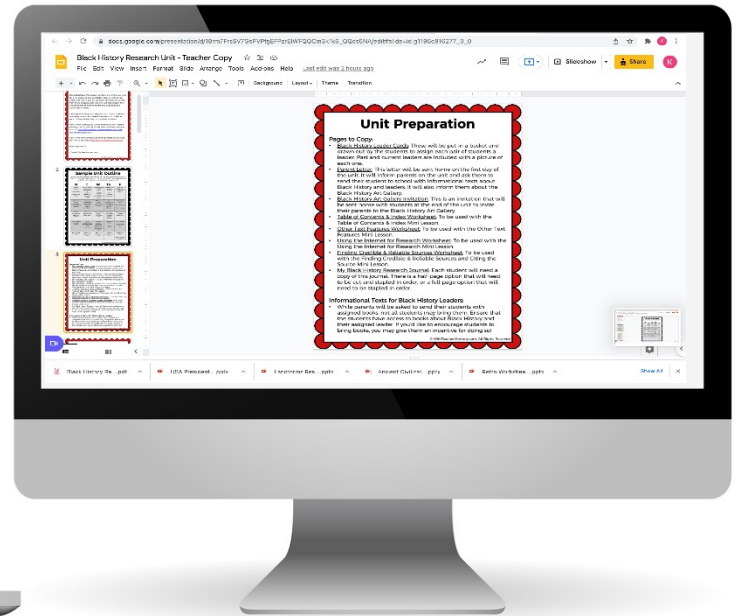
docs.google.com/presentation/d/1l9rm7Frs5V79sFVPfgEFPzrBWFQOCm5ic1e3_QQcc6NA/edit#slide=id.g1196cdf6277_3_0

Black History Research Unit - Teacher Copy

File Edit View Insert Format Slide Arrange Tools Add-ons Help Last edit was 2 hours ago

Slideshow Share

Background Layout Theme Transition

Sample Unit Outline

Unit Preparation

Unit Preparation

Pages to Copy:
- Black History Leader Cards: These will be put in a basket and drawn out by the students to assign each pair of students a leader. Past and current leaders are included with a picture of each one.
- Parent letter: This letter will be sent home on the first day of the unit. It will inform parents on the unit and ask them to send their student to school with informational texts about Black History and leaders. It will also inform them about the Black History Art Gallery.
- Black History Art Gallery Invitation: This is an invitation that will be sent home with students at the end of the unit to invite their parents to the Black History Art Gallery.
- Table of Contents & Index Worksheet: To be used with the Table of Contents & Index Mini Lesson.
- Other Text Features Worksheet: To be used with the Other Text Features Mini Lesson.
- Using the Internet for Research Worksheet: To be used with the Using the Internet for Research Mini Lesson.
- Finding Credible & Reliable Sources Worksheet: To be used with the Finding Credible & Reliable Sources and Citing the Source Mini Lesson.
- My Black History Research Journal: Each student will need a copy of this journal. There is a half page option that will need to be cut and stapled in order, or a full page option that will need to be stapled in order.

Informational Texts for Black History Leaders
- While parents will be asked to send their students with assigned books, not all students may bring them. Ensure that the students have access to books about Black History and their assigned leader. If you'd like to encourage students to bring books, you may give them an incentive for doing so!

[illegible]

Black History Re....pdf USA Presidents....pptx Landforms Res....pptx Ancient Civiliza....pptx Retro Worksheet....pptx Show All